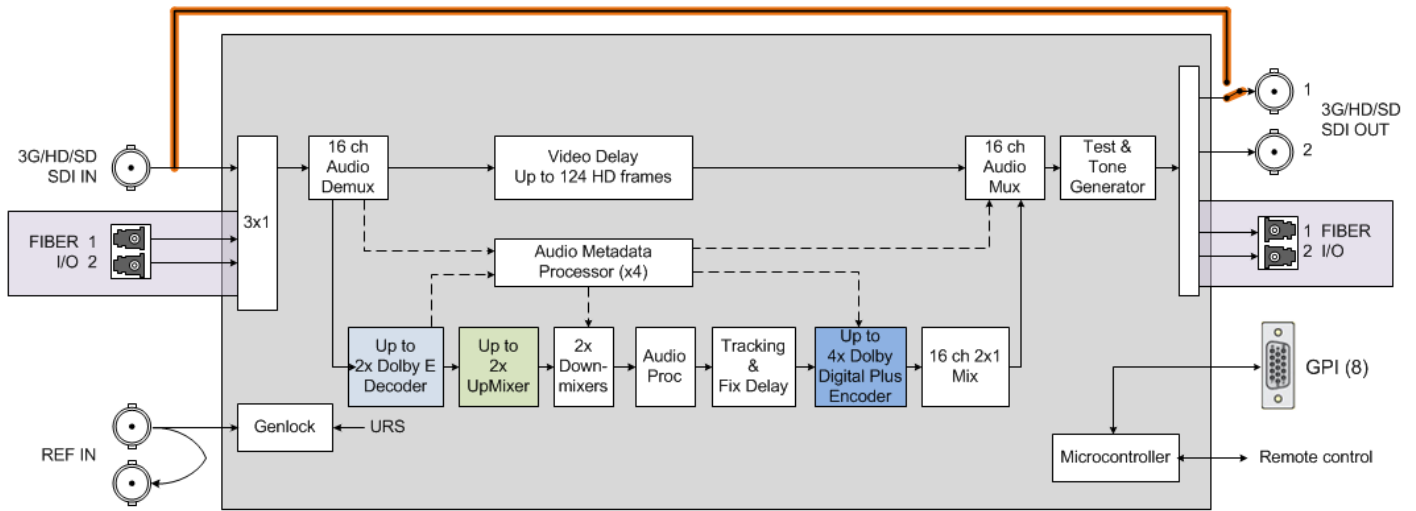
3G/HD/SD
SDI IN

FIBER 1
I/O 2

3x1

16 ch
Audio
Demux

Video Delay
Up to 124 HD frames

16 ch
Audio
Mux

Test &
Tone
Generator

1
3G/HD/SD
SDI OUT
2

1 FIBER
2 I/O

Audio Metadata
Processor (x4)

Up to
2x Dolby E
Decoder

Up to
2x
UpMixer

2x
Down-
mixers

Audio
Proc

Tracking
&
Fix Delay

Up to
4x Dolby
Digital Plus
Encoder

16 ch 2x1
Mix

GPI (8)

REF IN

Genlock

URS

Microcontroller

Remote control